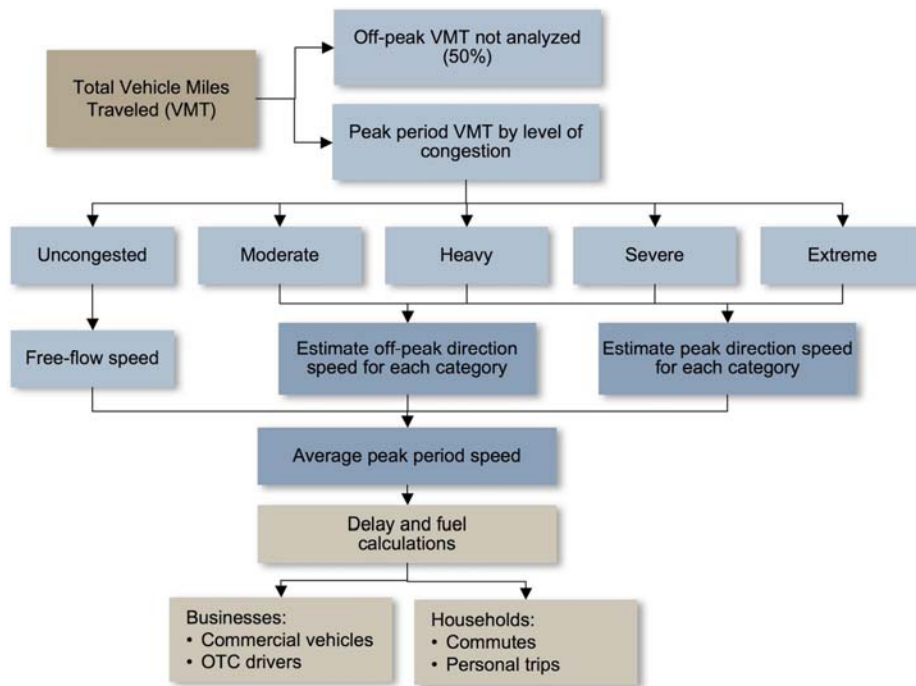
Total Vehicle Miles Traveled (VMT)

Off-peak VMT not analyzed (50%)

Peak period VMT by level of congestion

Uncongested

Moderate

Heavy

Severe

Extreme

Free-flow speed

Estimate off-peak direction speed for each category

Estimate peak direction speed for each category

Average peak period speed

Delay and fuel calculations

Businesses:
• Commercial vehicles
• OTC drivers

Households:
• Commutes
• Personal trips